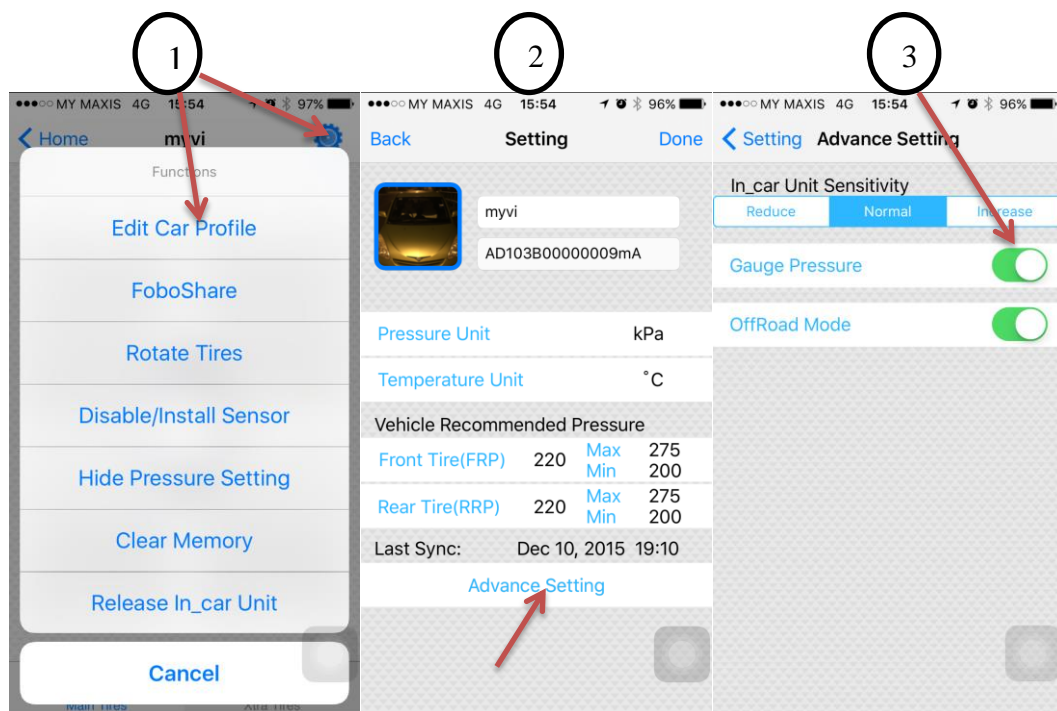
1

●●●○○ MY MAXIS 4G 15:54 97%

Home myvi

Functions

Edit Car Profile

FoboShare

Rotate Tires

Disable/Install Sensor

Hide Pressure Setting

Clear Memory

Release In_car Unit

Cancel

Main Tires Xtra Tires

2

●●●○○ MY MAXIS 4G 15:54 96%

Back Setting Done

myvi

AD103B00000009mA

Pressure Unit kPa

Temperature Unit ˚C

Vehicle Recommended Pressure

| Front Tire(FRP) | 220 | Max | 275 |
|---|---|---|---|
| | | Min | 200 |
| Rear Tire(RRP) | 220 | Max | 275 |
| | | Min | 200 |

Last Sync: Dec 10, 2015 19:10

Advance Setting

3

●●●○○ MY MAXIS 4G 15:54 96%

Setting Advance Setting

In_car Unit Sensitivity

Reduce Normal Increase

Gauge Pressure

OffRoad Mode